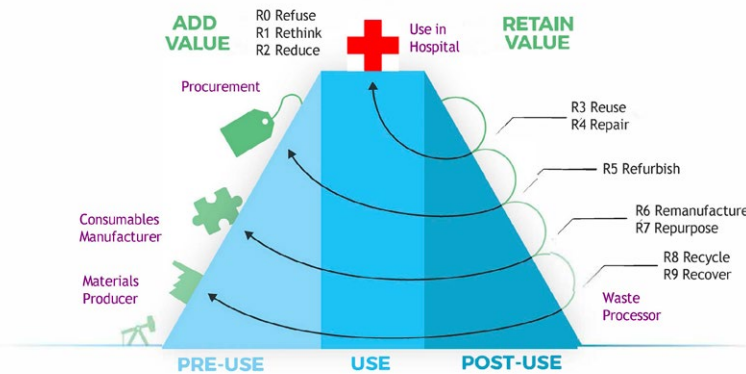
ADD VALUE

R0 Refuse
R1 Rethink
R2 Reduce

Use in Hospital

RETAIN VALUE

Procurement

R3 Reuse
R4 Repair

R5 Refurbish

Consumables Manufacturer

R6 Remanufacture
R7 Repurpose

Materials Producer

R8 Recycle
R9 Recover

Waste Processor

PRE-USE

USE

POST-USE